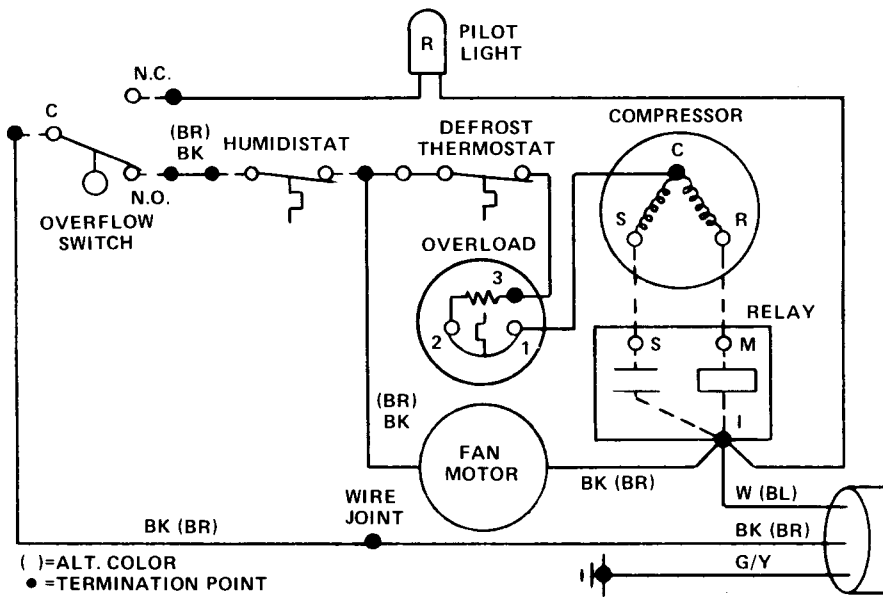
R
PILOT LIGHT

N.C.

C

(BR) BK

HUMIDISTAT

DEFROST THERMOSTAT

COMPRESSOR

C

S

R

N.O.

OVERFLOW SWITCH

OVERLOAD

3

2

1

RELAY

S

M

I

(BR) BK

FAN MOTOR

BK (BR)

W (BL)

WIRE JOINT

BK (BR)

BK (BR)

G/Y

( )=ALT. COLOR
● =TERMINATION POINT